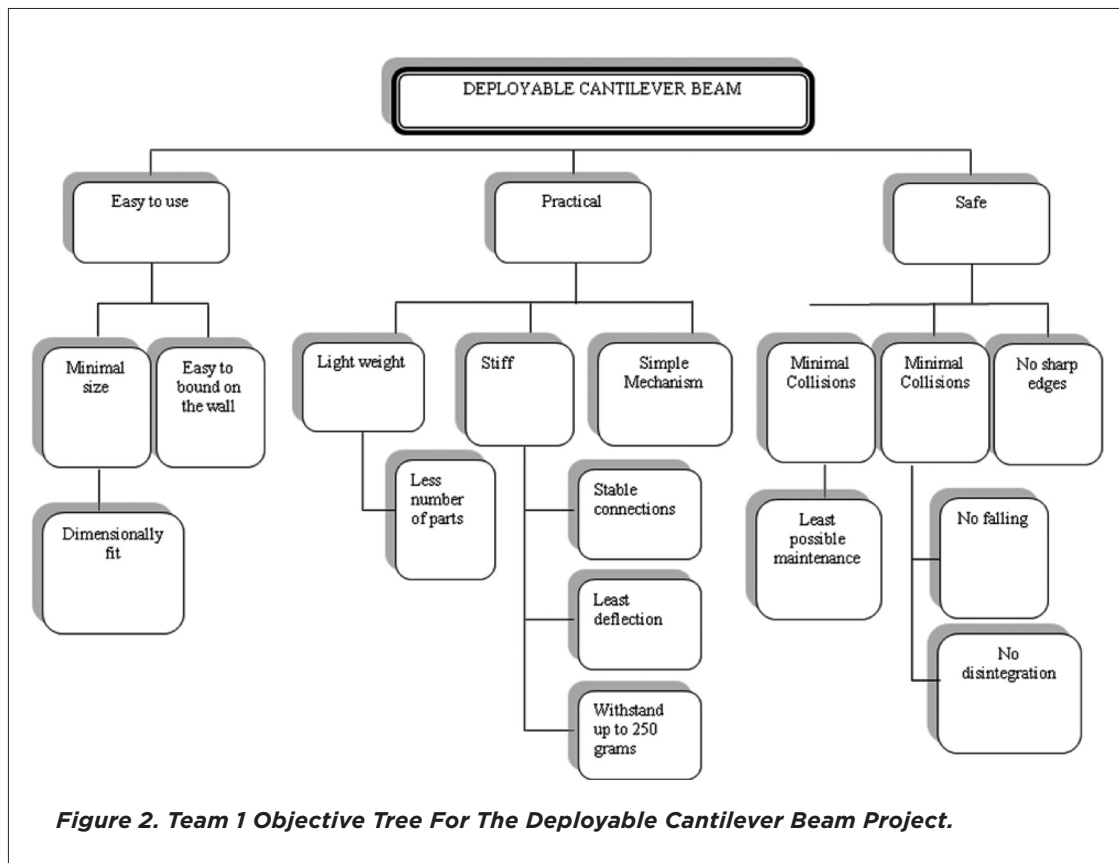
DEPLOYABLE CANTILEVER BEAM

Easy to use

Practical

Safe

Minimal size

Easy to bound on the wall

Dimensionally fit

Light weight

Less number of parts

Stiff

Stable connections

Least deflection

Withstand up to 250 grams

Simple Mechanism

Minimal Collisions

Least possible maintenance

Minimal Collisions

No falling

No disintegration

No sharp edges

Figure 2. Team 1 Objective Tree For The Deployable Cantilever Beam Project.